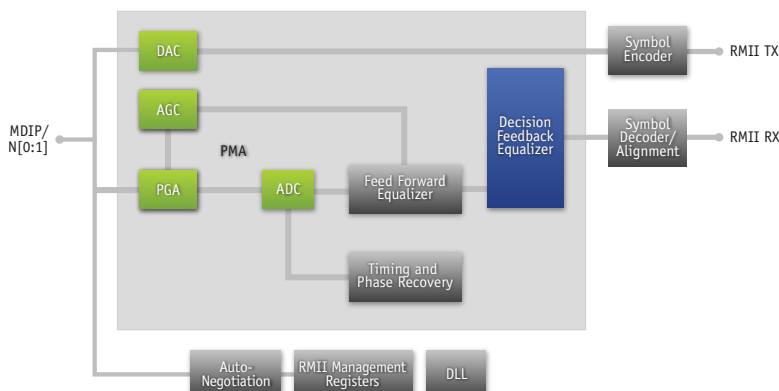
DAC

AGC

PMA

PGA

ADC

Feed Forward Equalizer

Timing and Phase Recovery

Decision Feedback Equalizer

Symbol Encoder

Symbol Decoder/ Alignment

RMII TX

RMII RX

MDIP/ N[0:1]

Auto-Negotiation

RMII Management Registers

DLL